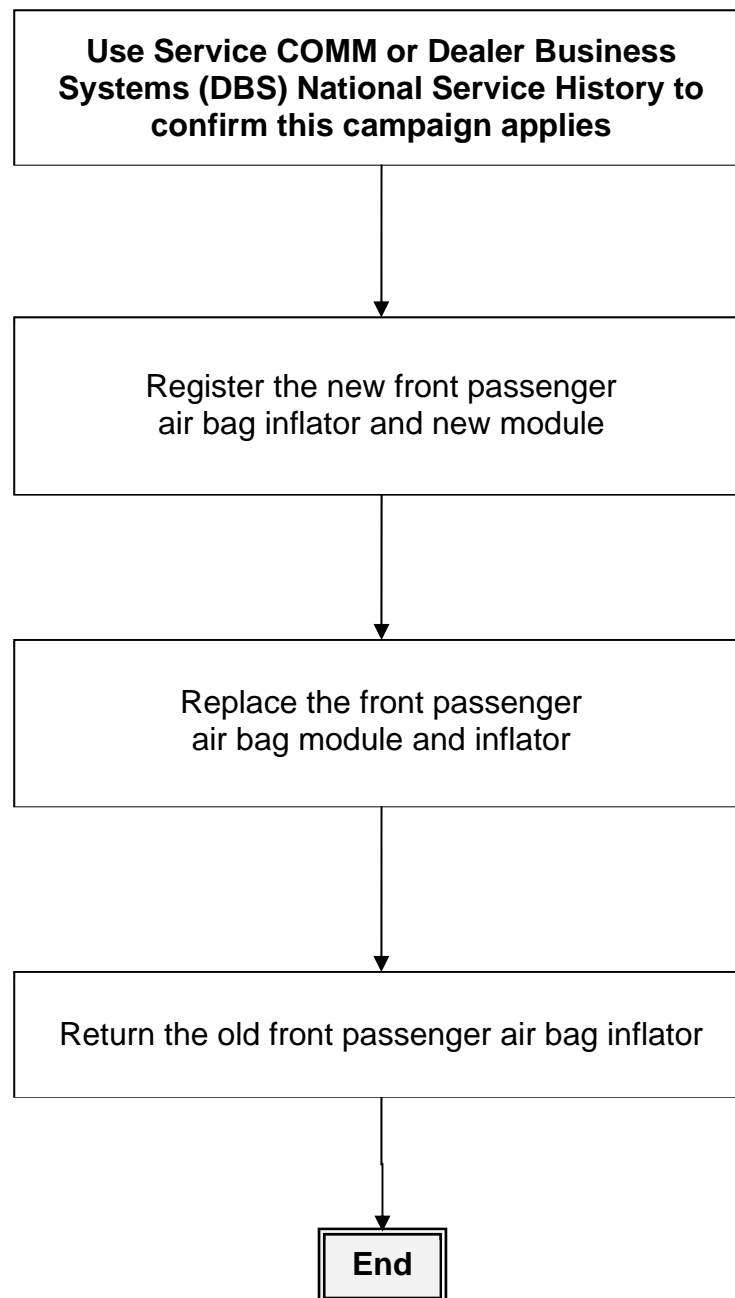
Use Service COMM or Dealer Business Systems (DBS) National Service History to confirm this campaign applies

Register the new front passenger air bag inflator and new module

Replace the front passenger air bag module and inflator

Return the old front passenger air bag inflator

End